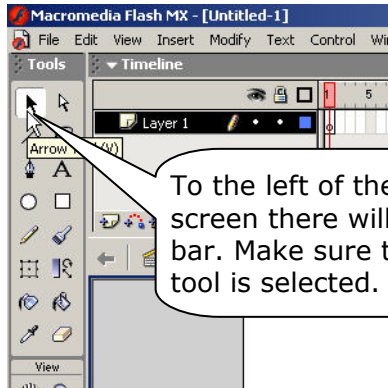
Macromedia Flash MX - [Untitled-1]

File Edit View Insert Modify Text Control Wi

Tools

Timeline

Layer 1

1 5

Arrow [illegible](V)

A

View

To the left of the screen there will bar. Make sure t tool is selected.